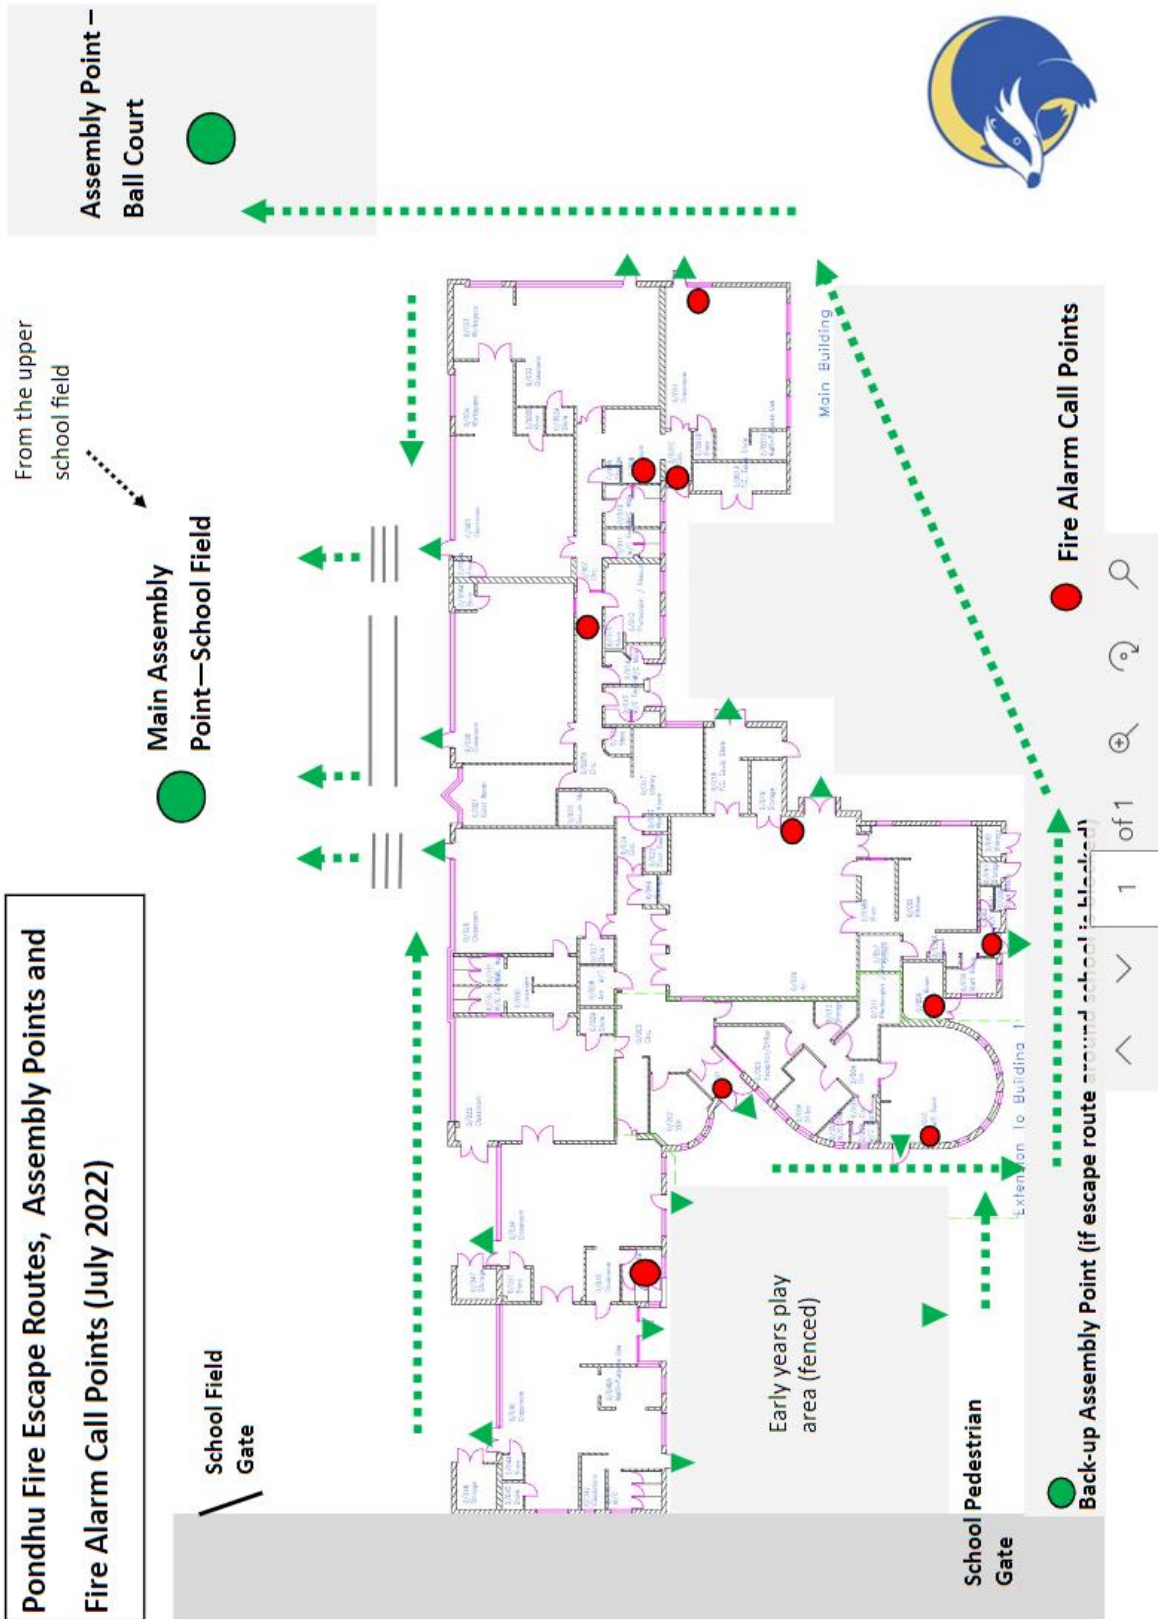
Pondhu Fire Escape Routes, Assembly Points and Fire Alarm Call Points (July 2022)

School Field Gate

Main Assembly Point—School Field

From the upper school field

Assembly Point – Ball Court

Main Building

Extension to Building 1

Early years play area (fenced)

School Pedestrian Gate

Fire Alarm Call Points

Back-up Assembly Point (if escape route around school is blocked)

1 of 1